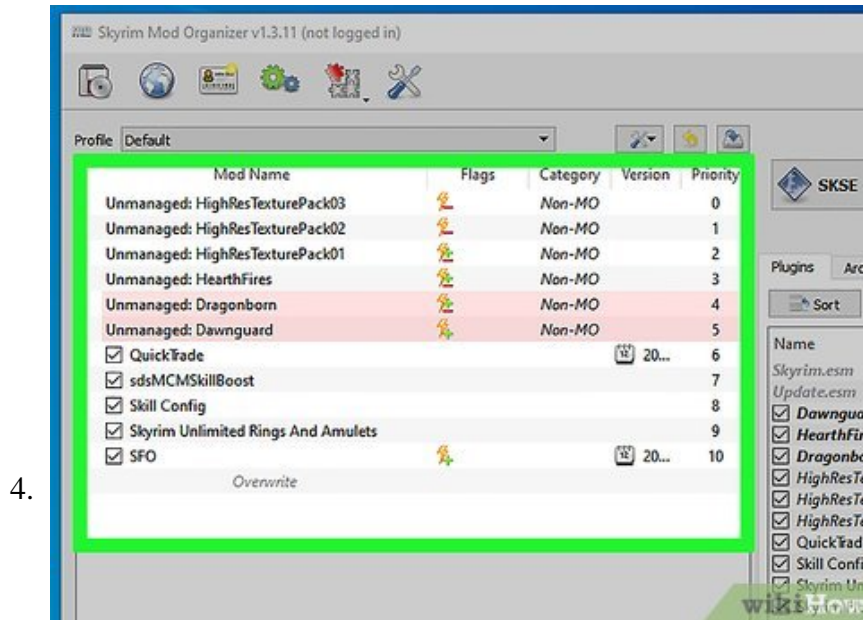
Skyrim Mod Organizer v1.3.11 (not logged in)

Profile Default

| Mod Name | Flags | Category | Version | Priority |
|---|---|---|---|---|
| Unmanaged: HighResTexturePack03 | | Non-MO | | 0 |
| Unmanaged: HighResTexturePack02 | | Non-MO | | 1 |
| Unmanaged: HighResTexturePack01 | | Non-MO | | 2 |
| Unmanaged: HearthFires | | Non-MO | | 3 |
| Unmanaged: Dragonborn | | Non-MO | | 4 |
| Unmanaged: Dawnguard | | Non-MO | | 5 |
| ☑ QuickTrade | | | 20... | 6 |
| ☑ sdsMCMSkillBoost | | | | 7 |
| ☑ Skill Config | | | | 8 |
| ☑ Skyrim Unlimited Rings And Amulets | | | | 9 |
| ☑ SFO | | | 20... | 10 |
| Overwrite | | | | |

4.

SKSE

Plugins Arc

Sort

Name
Skyrim.esm
Update.esm
☑ Dawnguar
☑ HearthFir
☑ Dragonbo
☑ HighResTe
☑ HighResTe
☑ HighResTe
☑ QuickTrad
☑ Skill Confi
☑ Skyrim Un

wikiHow